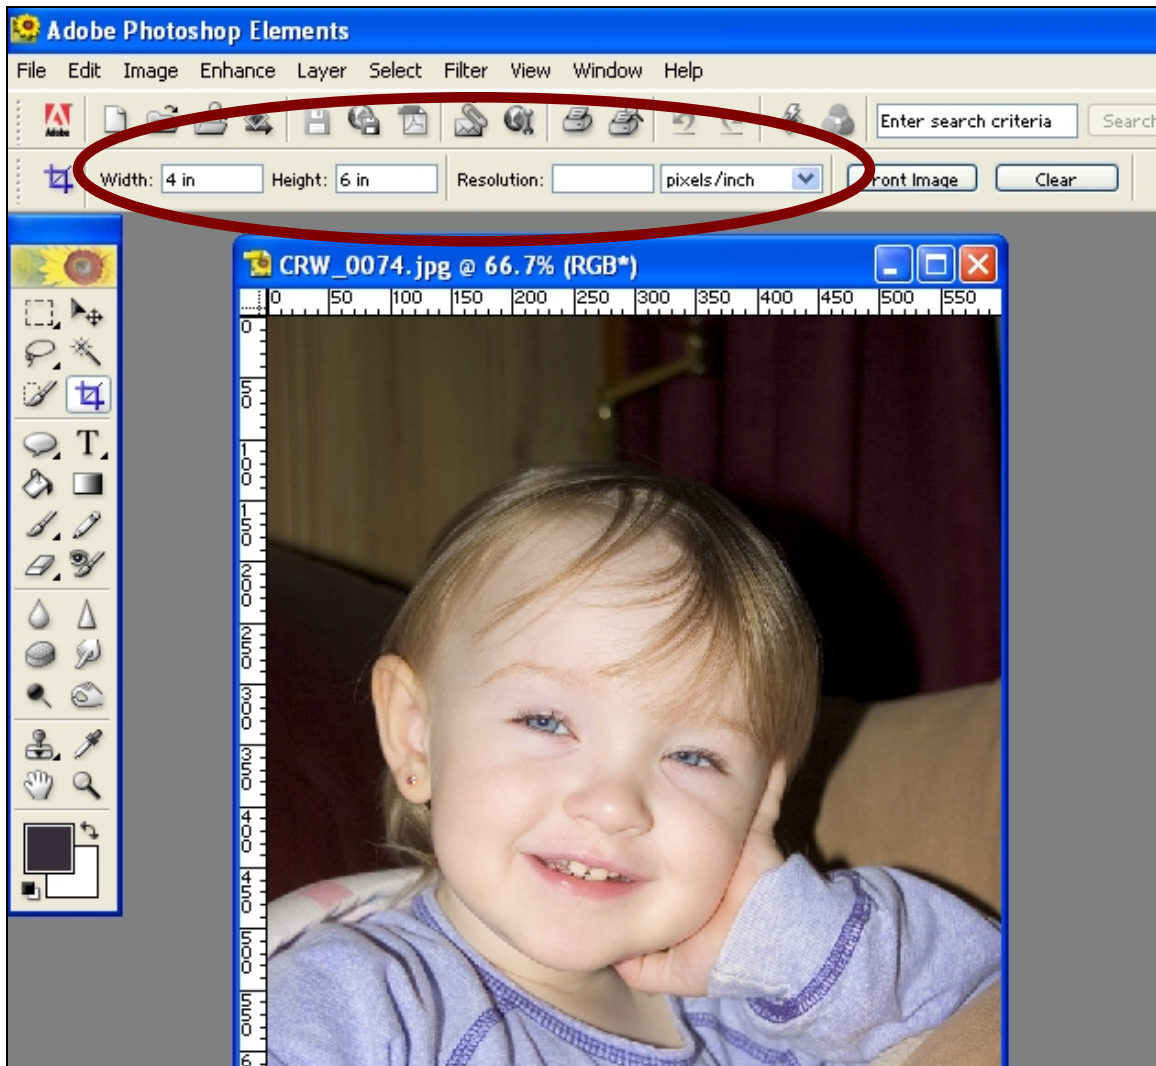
Adobe Photoshop Elements

File Edit Image Enhance Layer Select Filter View Window Help

Enter search criteria Search

Width: 4 in Height: 6 in Resolution: pixels/inch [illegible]ront Image Clear

CRW_0074.jpg @ 66.7% (RGB*)

0 50 100 150 200 250 300 350 400 450 500 550

0 50 100 150 200 250 300 350 400 450 500 550 6